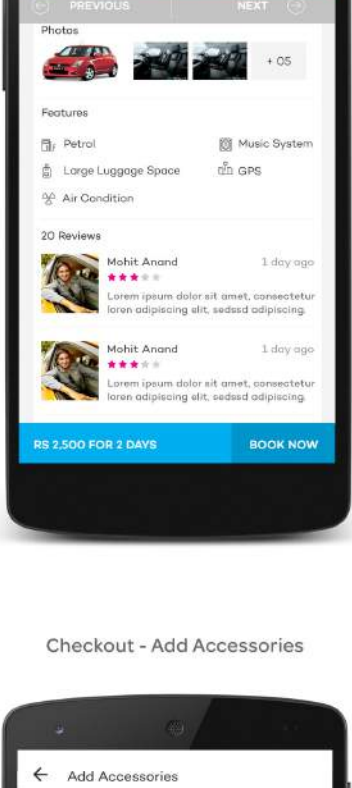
PREVIOUS

NEXT

Photos

+ 05

Features

Petrol

Music System

Large Luggage Space

GPS

Air Condition

20 Reviews

Mohit Anand

1 day ago

Lorem ipsum dolor sit amet, consectetur loren adipiscing elit, sedssd adipiscing.

Mohit Anand

1 day ago

Lorem ipsum dolor sit amet, consectetur loren adipiscing elit, sedssd adipiscing.

RS 2,500 FOR 2 DAYS

BOOK NOW

Checkout - Add Accessories

Add Accessories